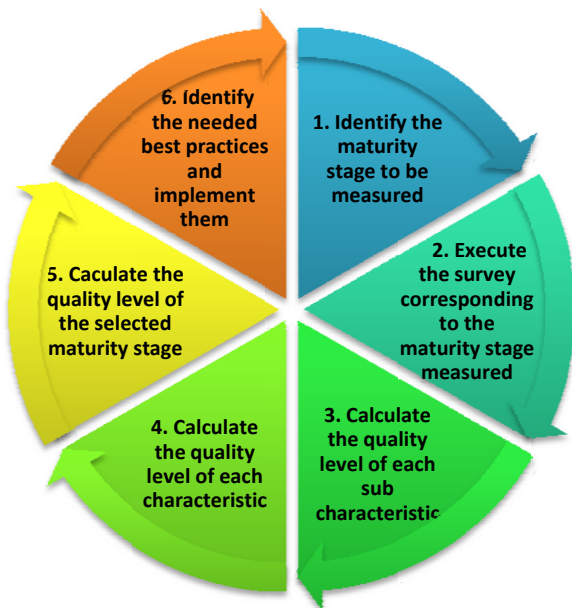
1. Identify the maturity stage to be measured

2. Execute the survey corresponding to the maturity stage measured

3. Calculate the quality level of each sub characteristic

4. Calculate the quality level of each characteristic

5. Caculate the quality level of the selected maturity stage

6. Identify the needed best practices and implement them